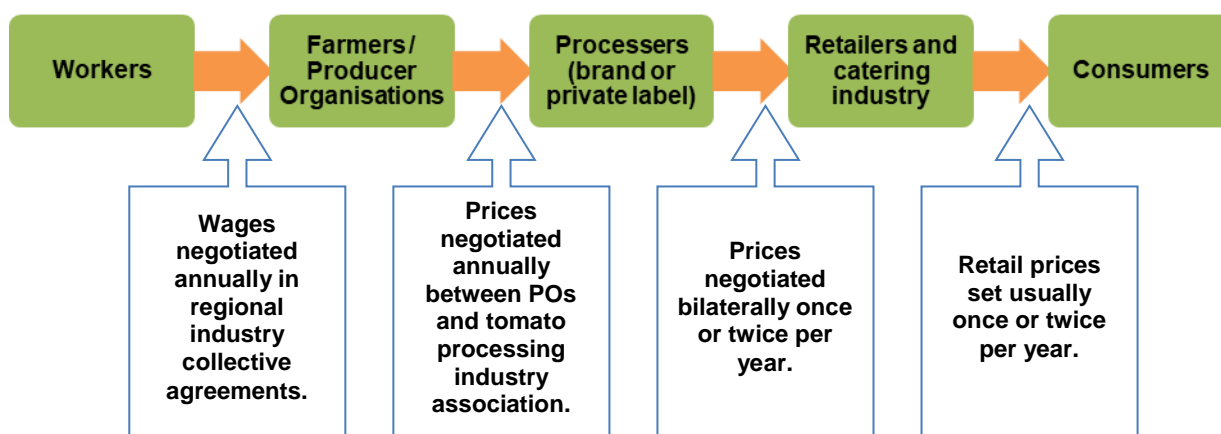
Workers

Farmers / Producer Organisations

Processers (brand or private label)

Retailers and catering industry

Consumers

Wages negotiated annually in regional industry collective agreements.

Prices negotiated annually between POs and tomato processing industry association.

Prices negotiated bilaterally once or twice per year.

Retail prices set usually once or twice per year.